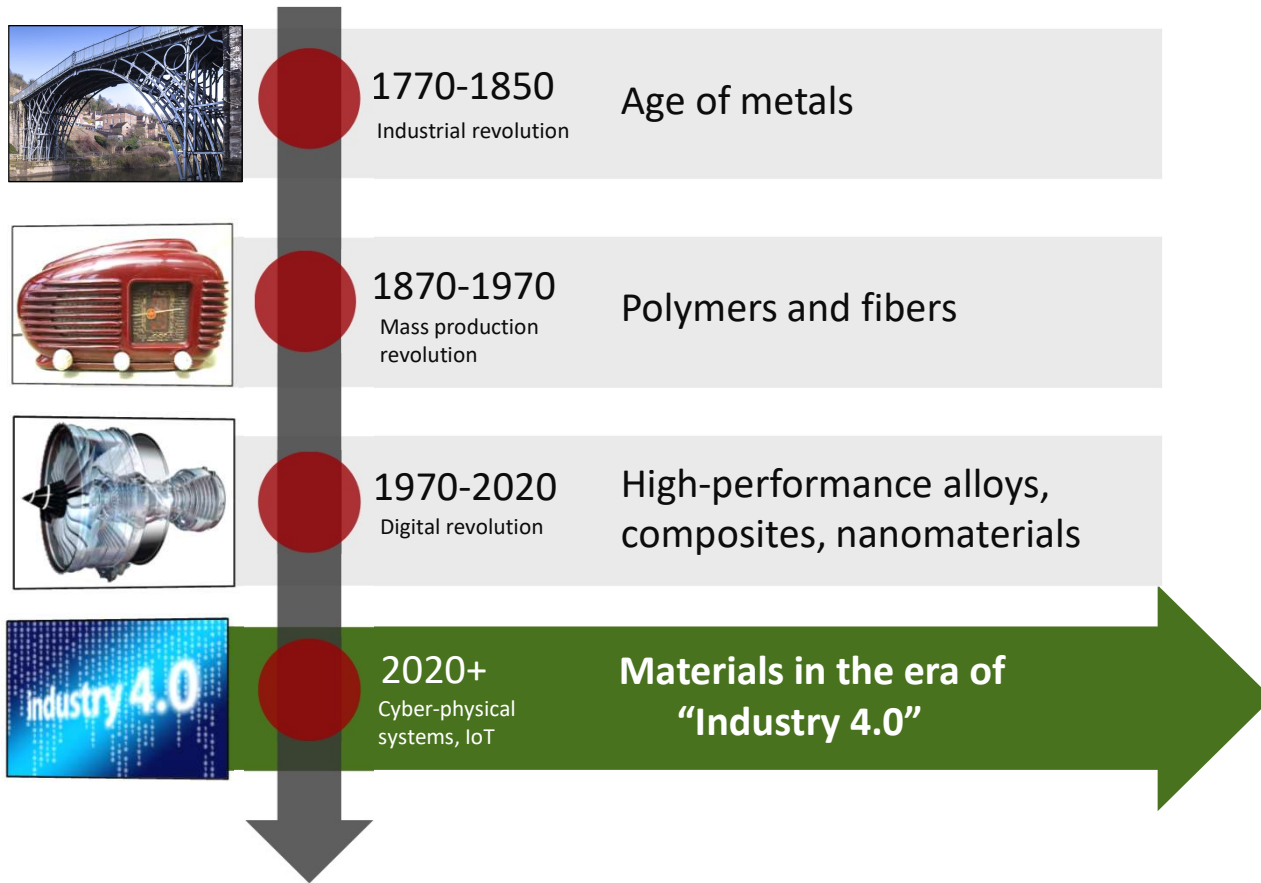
1770-1850
Industrial revolution

Age of metals

1870-1970
Mass production revolution

Polymers and fibers

1970-2020
Digital revolution

High-performance alloys, composites, nanomaterials

industry 4.0

2020+
Cyber-physical systems, IoT

Materials in the era of "Industry 4.0"